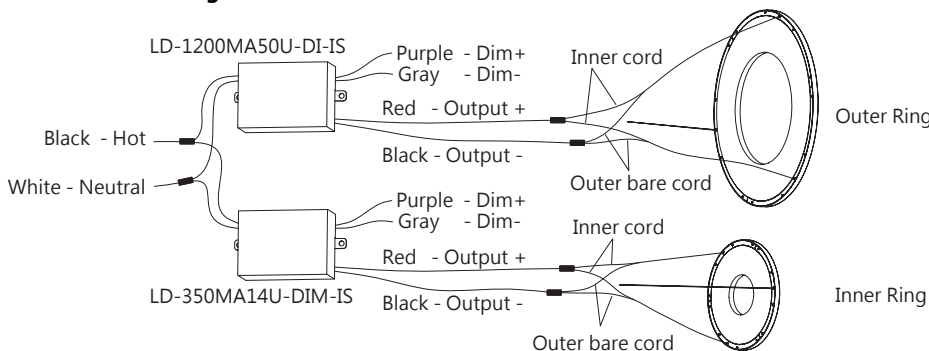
LD-1200MA50U-DI-IS

Purple - Dim+
Gray - Dim-

Inner cord

Red - Output +

Outer Ring

Black - Hot

Black - Output -

White - Neutral

Outer bare cord

Purple - Dim+
Gray - Dim-

Inner cord

Red - Output +

LD-350MA14U-DIM-IS

Black - Output -

Inner Ring

Outer bare cord